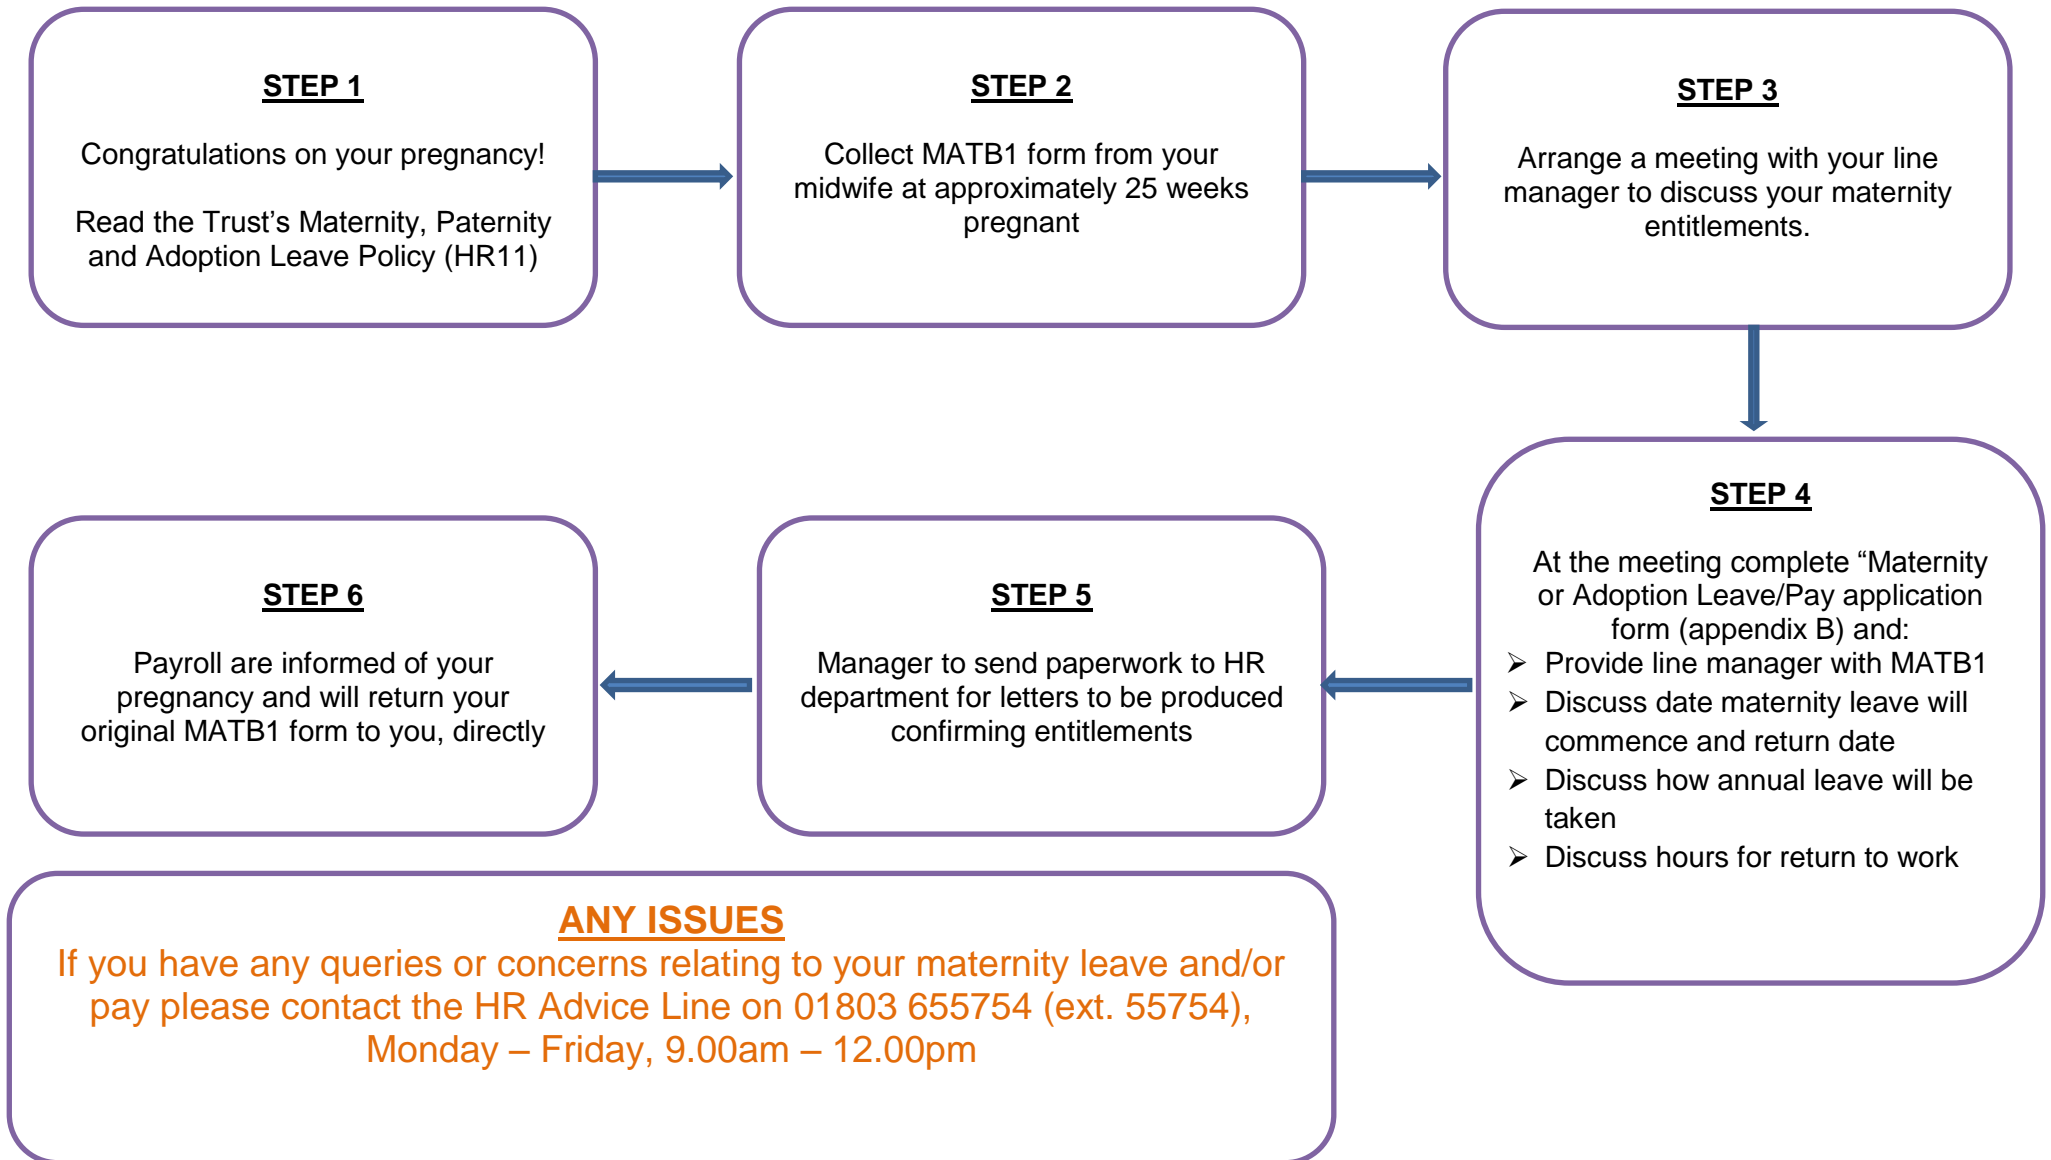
STEP 1

Congratulations on your pregnancy!

Read the Trust's Maternity, Paternity and Adoption Leave Policy (HR11)

STEP 2

Collect MATB1 form from your midwife at approximately 25 weeks pregnant

STEP 3

Arrange a meeting with your line manager to discuss your maternity entitlements.

STEP 4

At the meeting complete "Maternity or Adoption Leave/Pay application form (appendix B) and:

➢ Provide line manager with MATB1
➢ Discuss date maternity leave will commence and return date
➢ Discuss how annual leave will be taken
➢ Discuss hours for return to work

STEP 5

Manager to send paperwork to HR department for letters to be produced confirming entitlements

STEP 6

Payroll are informed of your pregnancy and will return your original MATB1 form to you, directly

ANY ISSUES

If you have any queries or concerns relating to your maternity leave and/or pay please contact the HR Advice Line on 01803 655754 (ext. 55754), Monday – Friday, 9.00am – 12.00pm